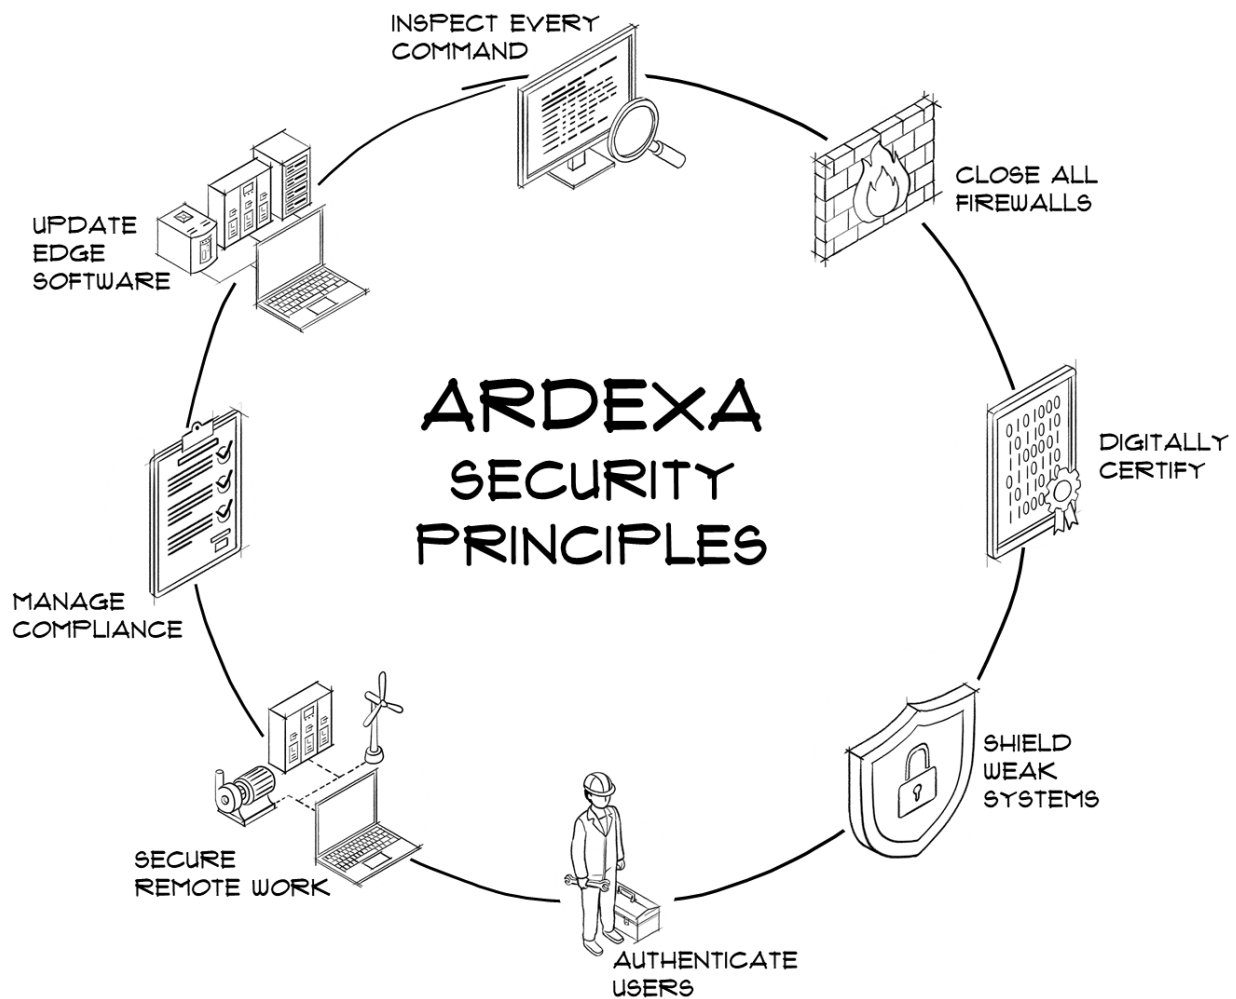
INSPECT EVERY COMMAND

CLOSE ALL FIREWALLS

DIGITALLY CERTIFY

SHIELD WEAK SYSTEMS

AUTHENTICATE USERS

SECURE REMOTE WORK

MANAGE COMPLIANCE

UPDATE EDGE SOFTWARE

ARDEXA SECURITY PRINCIPLES

0 1 0 1 0 0 0
1 0 1 1 0 1 0
1 1 0 0 0 0 1
1 0 0 0 1 1 0
0 1 1 0 1 0 1
1 0 1 1 0 1 0
1 1 0 0 0